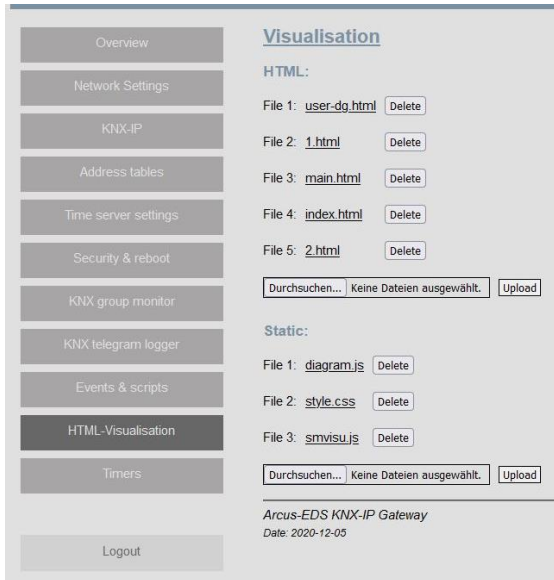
Overview
Network Settings
KNX-IP
Address tables
Time server settings
Security & reboot
KNX group monitor
KNX telegram logger
Events & scripts
HTML-Visualisation
Timers
Logout

Visualisation

HTML:

File 1: user-dg.html Delete

File 2: 1.html Delete

File 3: main.html Delete

File 4: index.html Delete

File 5: 2.html Delete

Durchsuchen... Keine Dateien ausgewählt. Upload

Static:

File 1: diagram.js Delete

File 2: style.css Delete

File 3: smvisu.js Delete

Durchsuchen... Keine Dateien ausgewählt. Upload

Arcus-EDS KNX-IP Gateway
Date: 2020-12-05